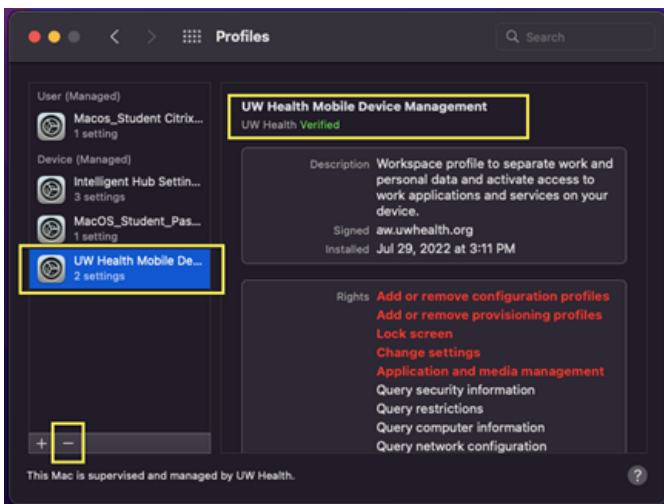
Profiles

Search

User (Managed)

Macos_Student Citrix...
1 setting

Device (Managed)

Intelligent Hub Settin...
3 settings

MacOS_Student_Pas...
1 setting

UW Health Mobile De...
2 settings

+ −

UW Health Mobile Device Management
UW Health Verified

| | |
|---|---|
| Description | Workspace profile to separate work and personal data and activate access to work applications and services on your device. |
| Signed | aw.uwhealth.org |
| Installed | Jul 29, 2022 at 3:11 PM |

| | |
|---|---|
| Rights | Add or remove configuration profiles |
| | Add or remove provisioning profiles |
| | Lock screen |
| | Change settings |
| | Application and media management |
| | Query security information |
| | Query restrictions |
| | Query computer information |
| | Query network configuration |

This Mac is supervised and managed by UW Health.

?